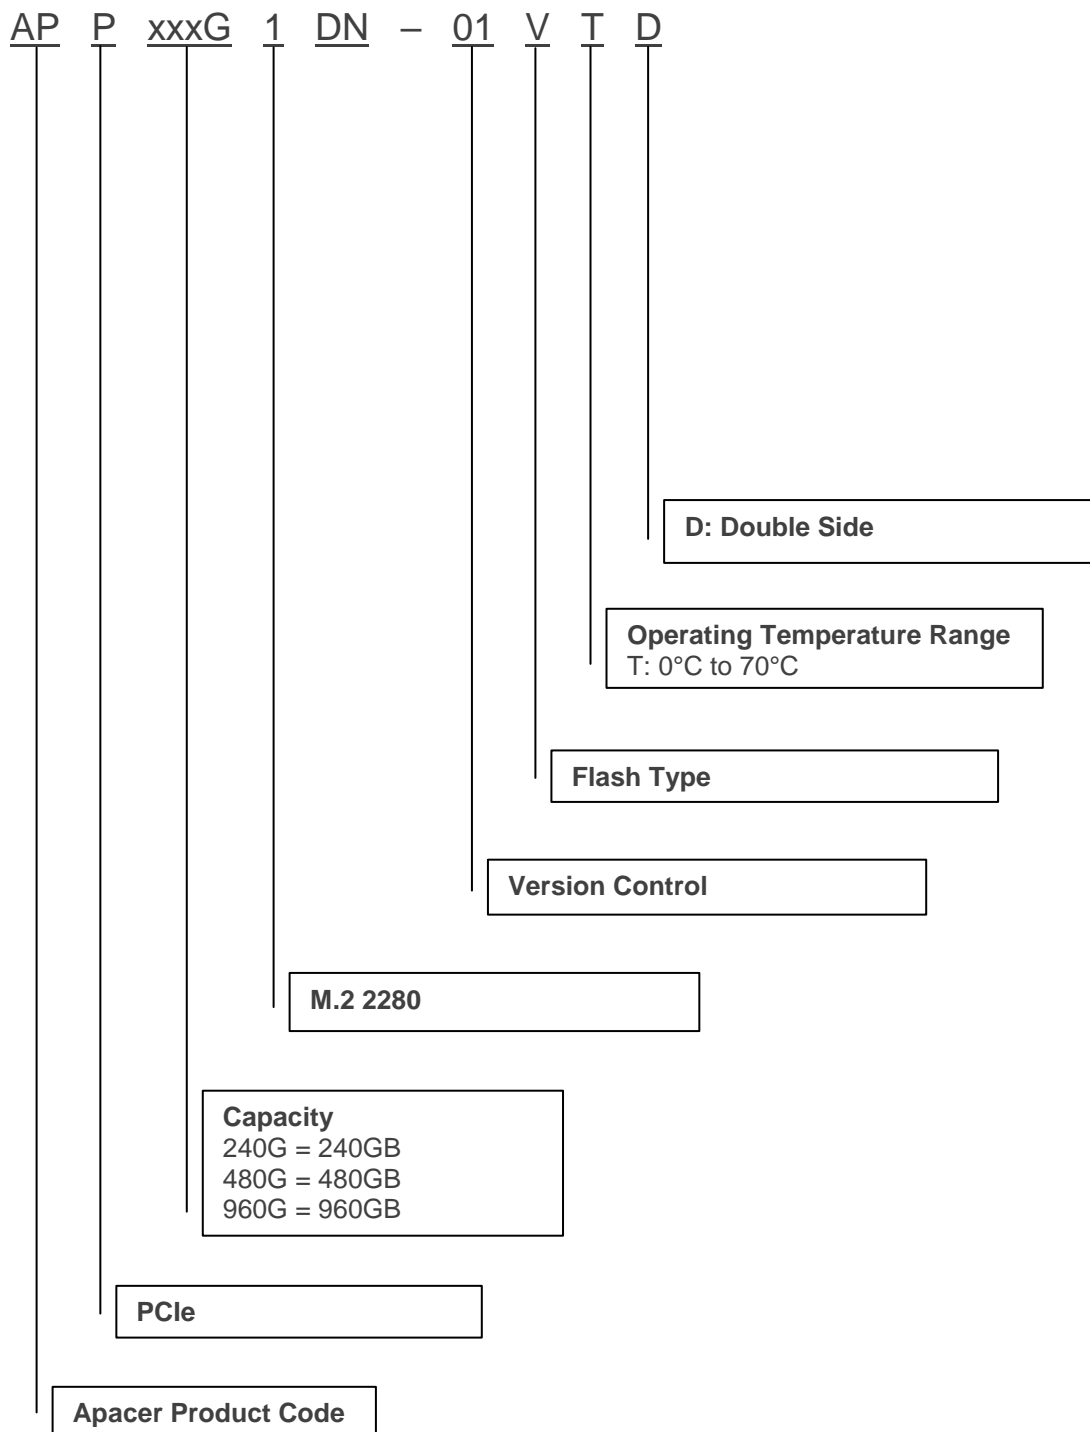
AP P xxxG 1 DN – 01 V T D

D: Double Side

Operating Temperature Range
T: 0°C to 70°C

Flash Type

Version Control

M.2 2280

Capacity
240G = 240GB
480G = 480GB
960G = 960GB

PCIe

Apacer Product Code